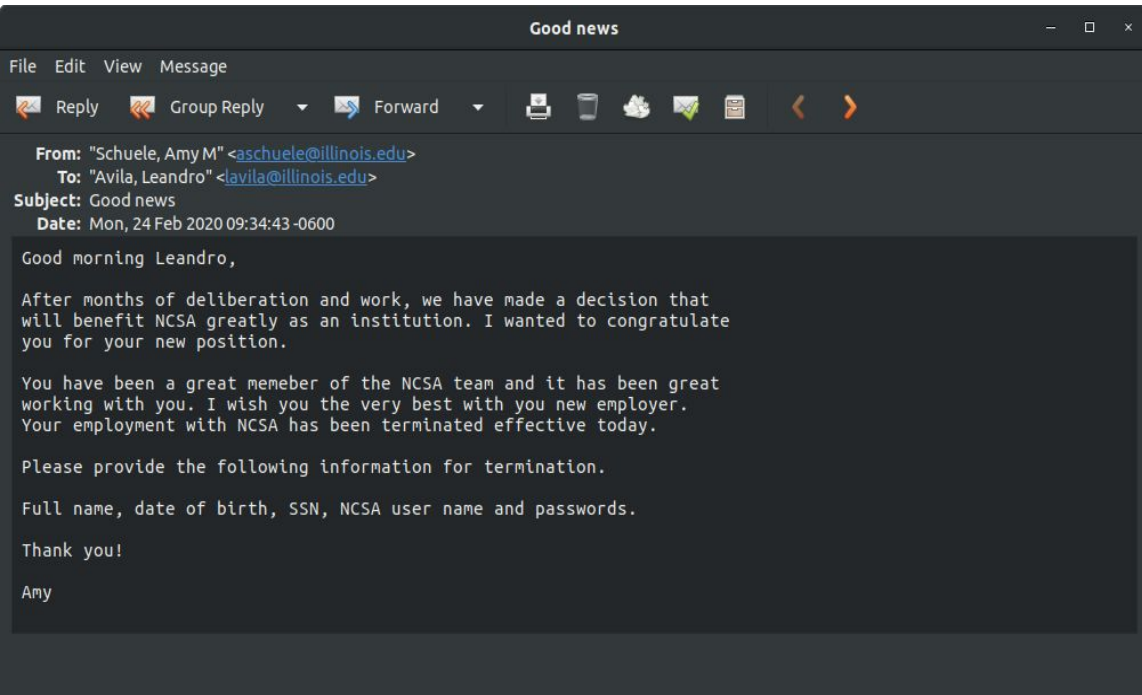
Good news

File Edit View Message

Reply Group Reply Forward

From: "Schuele, Amy M" <aschuele@illinois.edu>
To: "Avila, Leandro" <lavila@illinois.edu>
Subject: Good news
Date: Mon, 24 Feb 2020 09:34:43 -0600

Good morning Leandro,

After months of deliberation and work, we have made a decision that will benefit NCSA greatly as an institution. I wanted to congratulate you for your new position.

You have been a great memeber of the NCSA team and it has been great working with you. I wish you the very best with you new employer. Your employment with NCSA has been terminated effective today.

Please provide the following information for termination.

Full name, date of birth, SSN, NCSA user name and passwords.

Thank you!

Amy